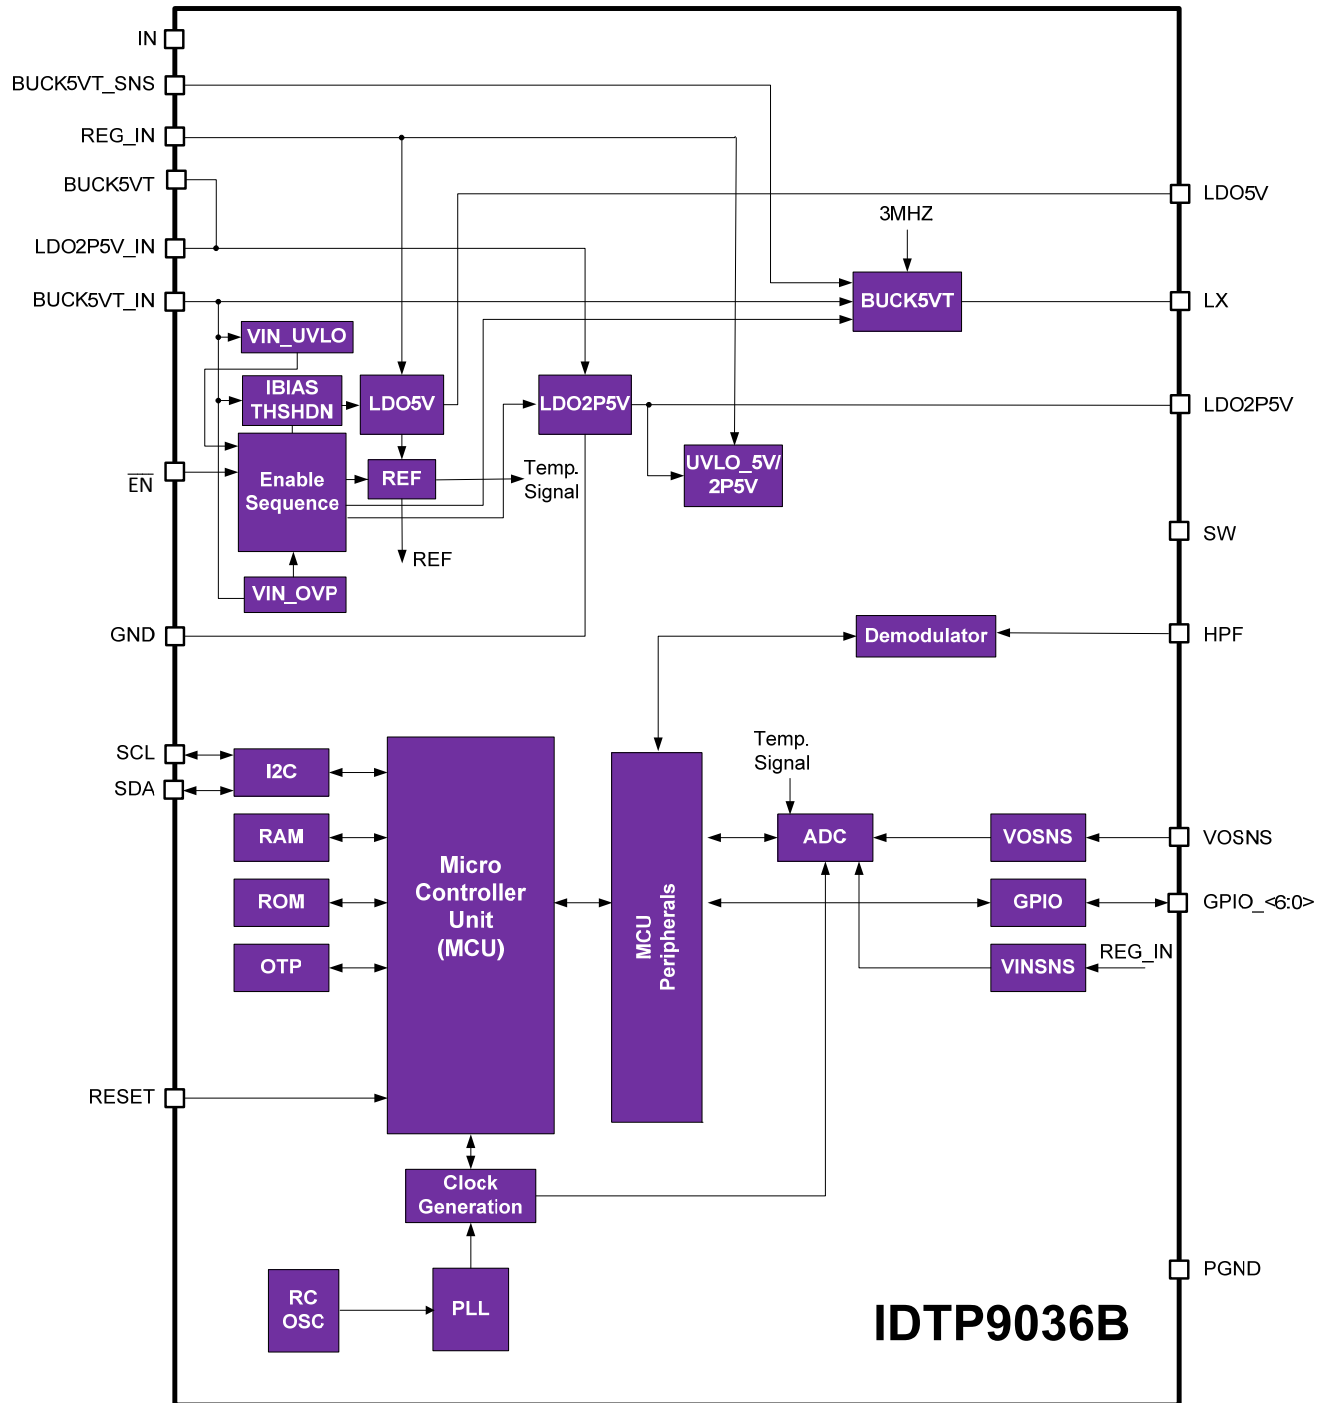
IN
BUCK5VT_SNS
REG_IN
BUCK5VT
LDO2P5V_IN
BUCK5VT_IN
$\overline{EN}$
GND
SCL
SDA
RESET

LDO5V
3MHZ
BUCK5VT
LX
VIN_UVLO
IBIAS THSHDN
LDO5V
LDO2P5V
LDO2P5V
UVLO_5V/ 2P5V
Enable Sequence
REF
Temp. Signal
REF
VIN_OVP
SW
Demodulator
HPF

I2C
RAM
ROM
OTP
Micro Controller Unit (MCU)
MCU Peripherals
Temp. Signal
ADC
VOSNS
VOSNS
GPIO
GPIO_<6:0>
VINSNS
REG_IN
Clock Generation
RC OSC
PLL
PGND
IDTP9036B